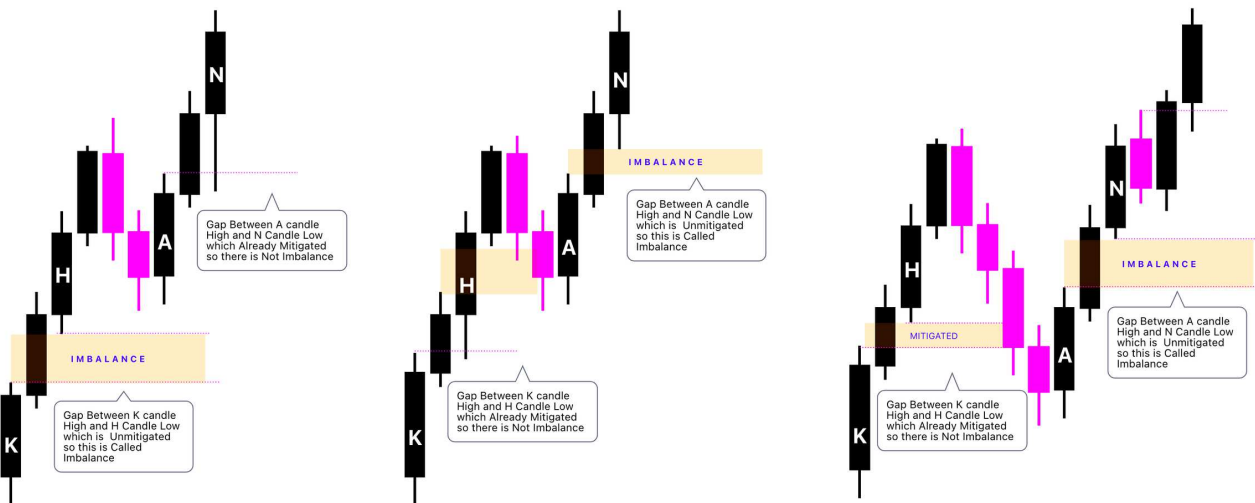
N

H

A

Gap Between A candle High and N Candle Low which Already Mitigated so there is Not Imbalance

IMBALANCE

K

Gap Between K candle High and H Candle Low which is Unmitigated so this is Called Imbalance

N

IMBALANCE

Gap Between A candle High and N Candle Low which is Unmitigated so this is Called Imbalance

H

A

K

Gap Between K candle High and H Candle Low which Already Mitigated so there is Not Imbalance

H

N

IMBALANCE

MITIGATED

A

Gap Between A candle High and N Candle Low which is Unmitigated so this is Called Imbalance

K

Gap Between K candle High and H Candle Low which Already Mitigated so there is Not Imbalance